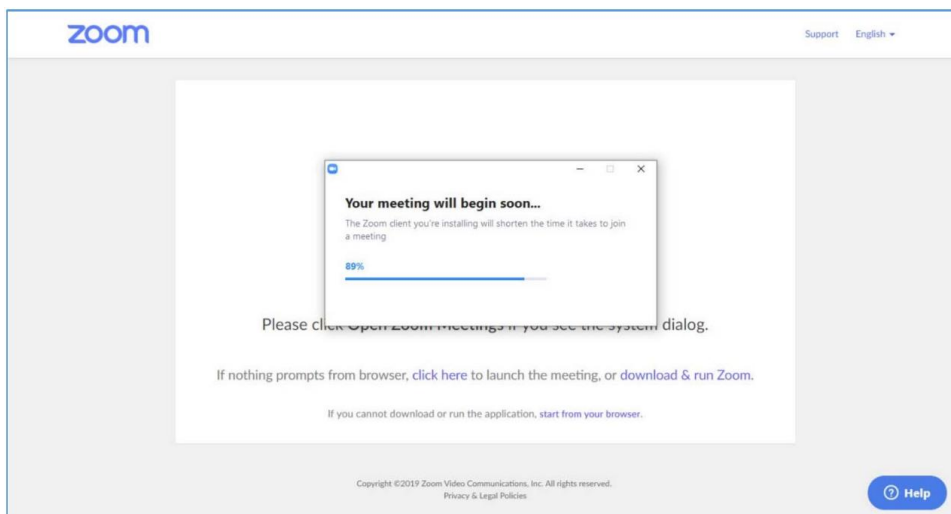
zoom

Support English

Your meeting will begin soon...

The Zoom client you're installing will shorten the time it takes to join a meeting

89%

Please click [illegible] dialog.

If nothing prompts from browser, click here to launch the meeting, or download & run Zoom.

If you cannot download or run the application, start from your browser.

Copyright ©2019 Zoom Video Communications, Inc. All rights reserved.
Privacy & Legal Policies

Help